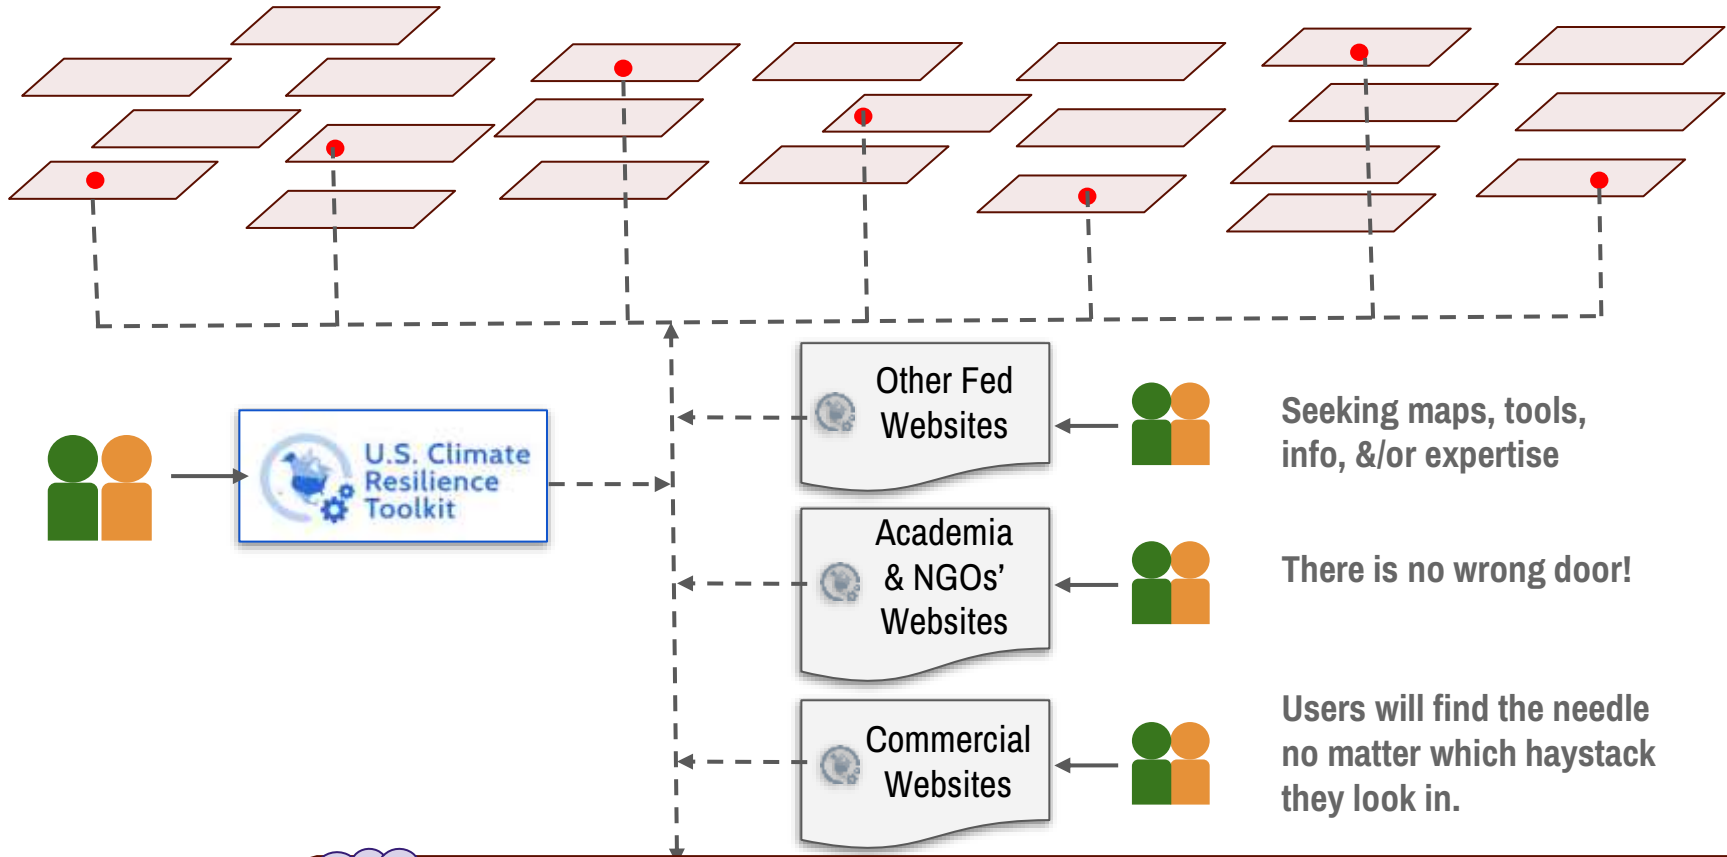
U.S. Climate Resilience Toolkit

Other Fed Websites

Academia & NGOs' Websites

Commercial Websites

Seeking maps, tools, info, &/or expertise

There is no wrong door!

Users will find the needle no matter which haystack they look in.